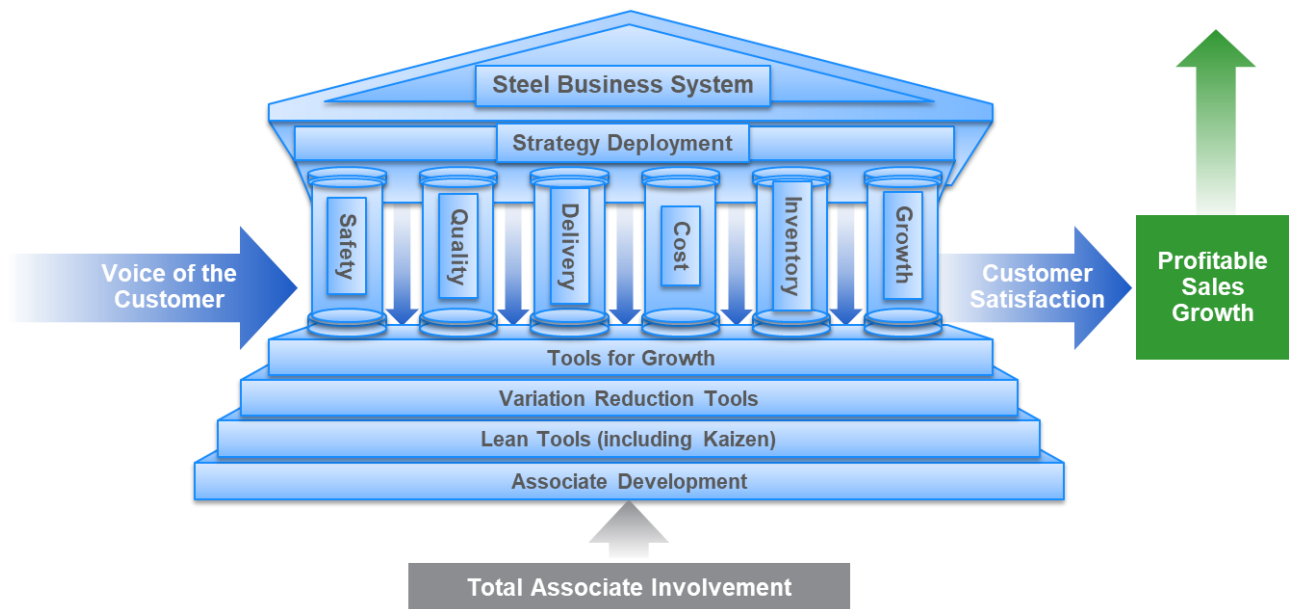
Steel Business System

Strategy Deployment

Safety

Quality

Delivery

Cost

Inventory

Growth

Voice of the Customer

Customer Satisfaction

Profitable Sales Growth

Tools for Growth

Variation Reduction Tools

Lean Tools (including Kaizen)

Associate Development

Total Associate Involvement